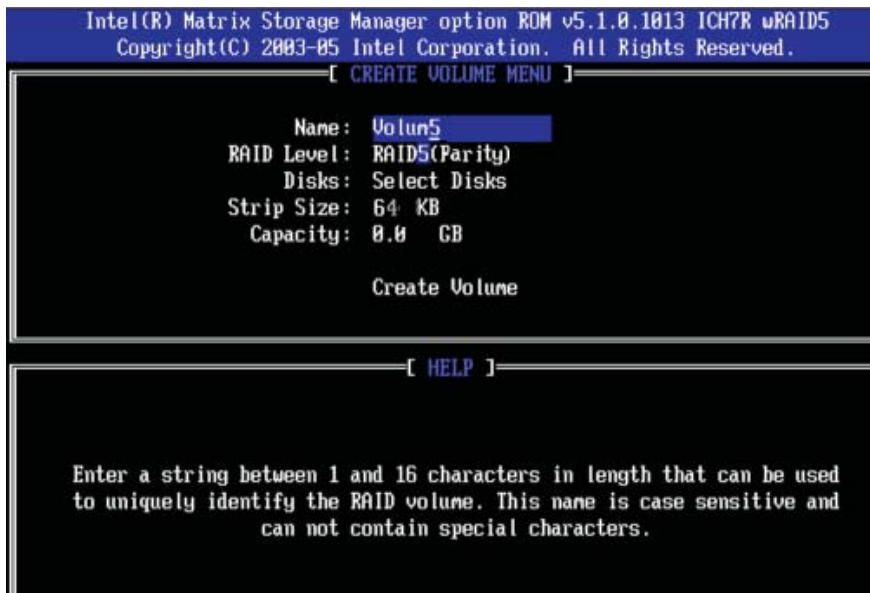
Intel(R) Matrix Storage Manager option ROM v5.1.0.1013 ICH7R wRAID5
Copyright(C) 2003-05 Intel Corporation. All Rights Reserved.

[ CREATE VOLUME MENU ]

Name: Volum5
RAID Level: RAID5(Parity)
Disks: Select Disks
Strip Size: 64 KB
Capacity: 0.0 GB

Create Volume

[ HELP ]

Enter a string between 1 and 16 characters in length that can be used to uniquely identify the RAID volume. This name is case sensitive and can not contain special characters.